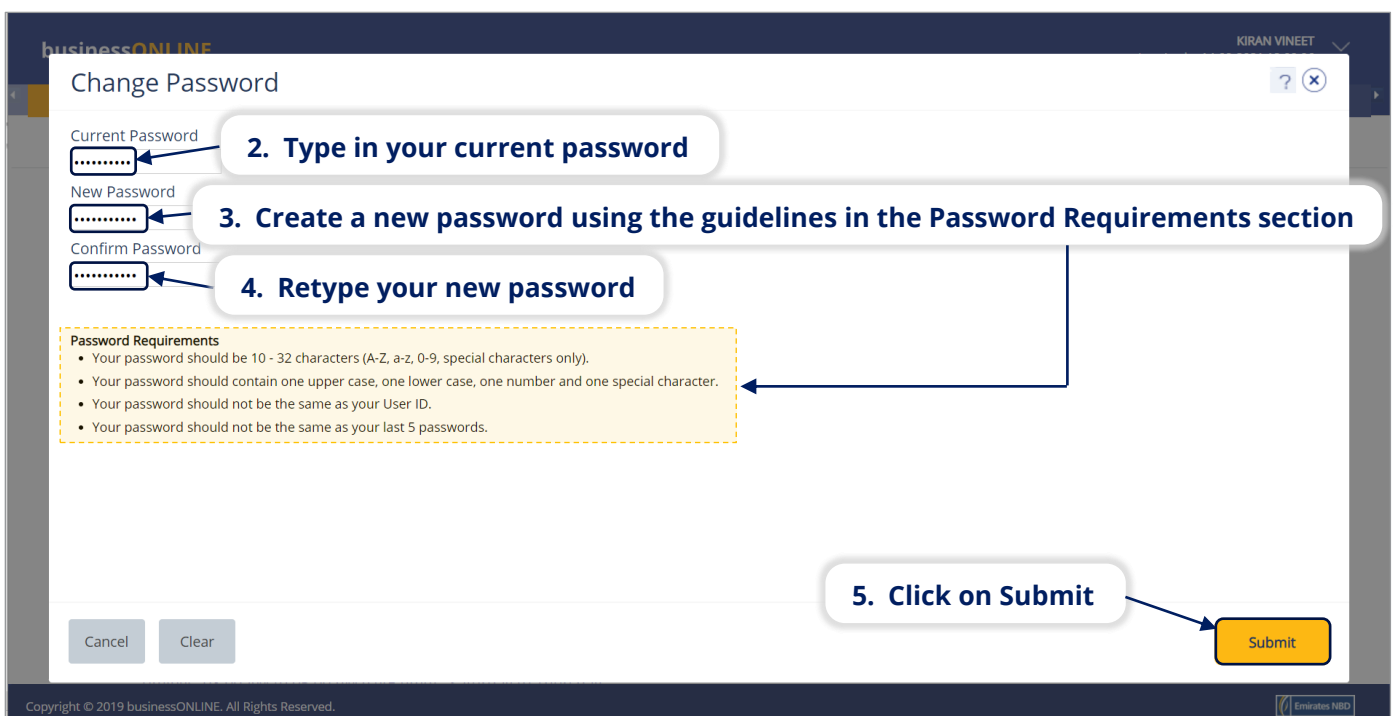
businessONLINE

KIRAN VINEET

Change Password

?

Current Password

••••••••••

2. Type in your current password

New Password

••••••••••

3. Create a new password using the guidelines in the Password Requirements section

Confirm Password

••••••••••

4. Retype your new password

Password Requirements
- Your password should be 10 - 32 characters (A-Z, a-z, 0-9, special characters only).
- Your password should contain one upper case, one lower case, one number and one special character.
- Your password should not be the same as your User ID.
- Your password should not be the same as your last 5 passwords.

5. Click on Submit

Cancel

Clear

Submit

Copyright © 2019 businessONLINE. All Rights Reserved.

Emirates NBD